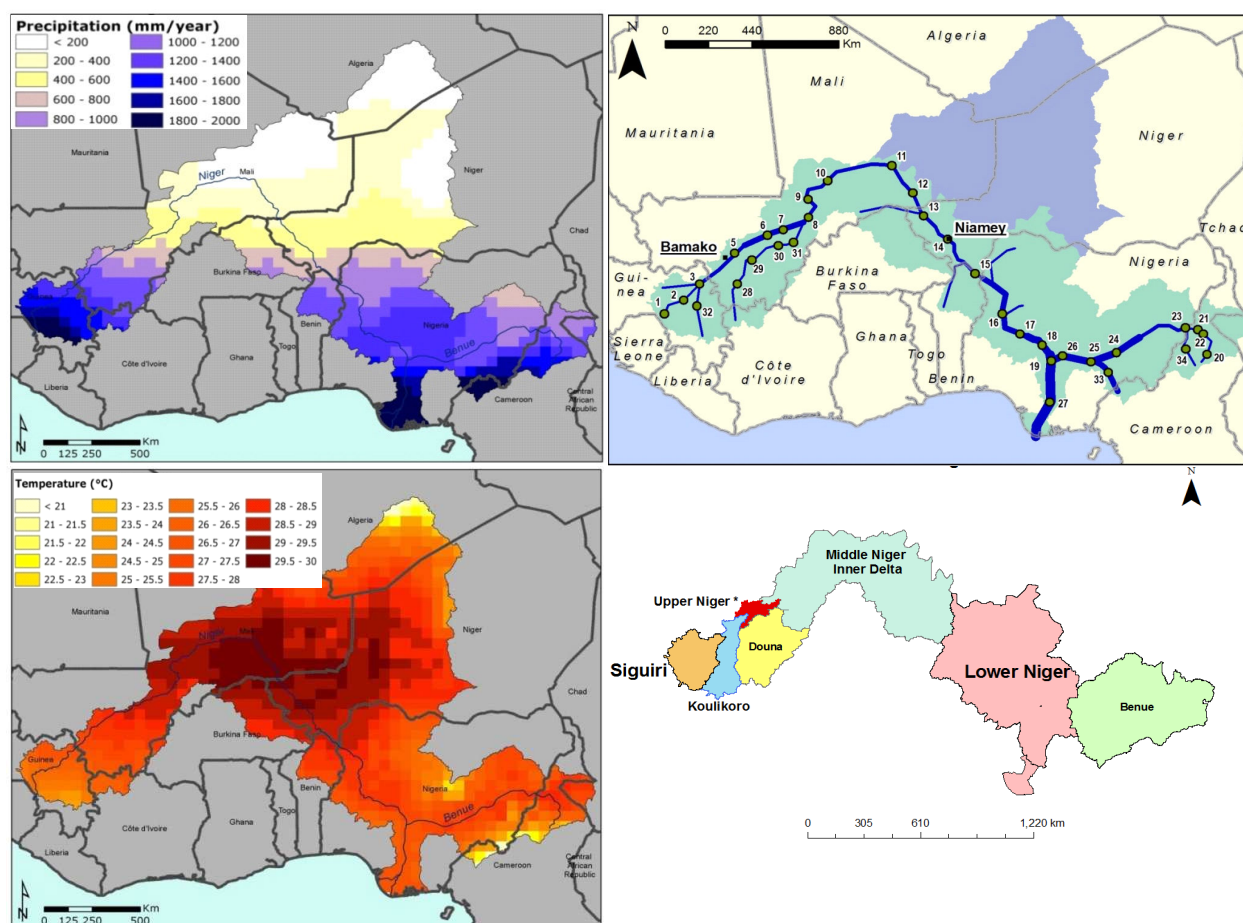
Precipitation (mm/year)
< 200
200 - 400
400 - 600
600 - 800
800 - 1000
1000 - 1200
1200 - 1400
1400 - 1600
1600 - 1800
1800 - 2000

Algeria
Mauritania
Niger
Mali
Niger
Chad
Burkina Faso
Guinea
Benin
Nigeria
Benue
Côte d'Ivoire
Ghana
Togo
Liberia
Cameroon
Central African Republic
Km
0 125 250 500

N
0 220 440 880 Km
Algeria
Mali
Mauritania
Niger
Tchad
Bamako
Niamey
Guinea
Sierra Leone
Burkina Faso
Nigeria
Côte d'Ivoire
Ghana
Togo
Benin
Liberia
Cameroon
1 2 3 5 6 7 8 9 10 11 12 13 14 15 16 17 18 19 20 21 22 23 24 25 26 27 28 29 30 31 32 33 34

Temperature (°C)
< 21
21 - 21.5
21.5 - 22
22 - 22.5
22.5 - 23
23 - 23.5
23.5 - 24
24 - 24.5
24.5 - 25
25 - 25.5
25.5 - 26
26 - 26.5
26.5 - 27
27 - 27.5
27.5 - 28
28 - 28.5
28.5 - 29
29 - 29.5
29.5 - 30

Algeria
Niger
Mali
Chad
Burkina Faso
Guinea
Benin
Nigeria
Benue
Côte d'Ivoire
Ghana
Togo
Liberia
Cameroon
Central African Republic
Km
0 125 250 500

N
Middle Niger Inner Delta
Upper Niger *
Douna
Siguiri
Koulikoro
Lower Niger
Benue
0 305 610 1,220 km